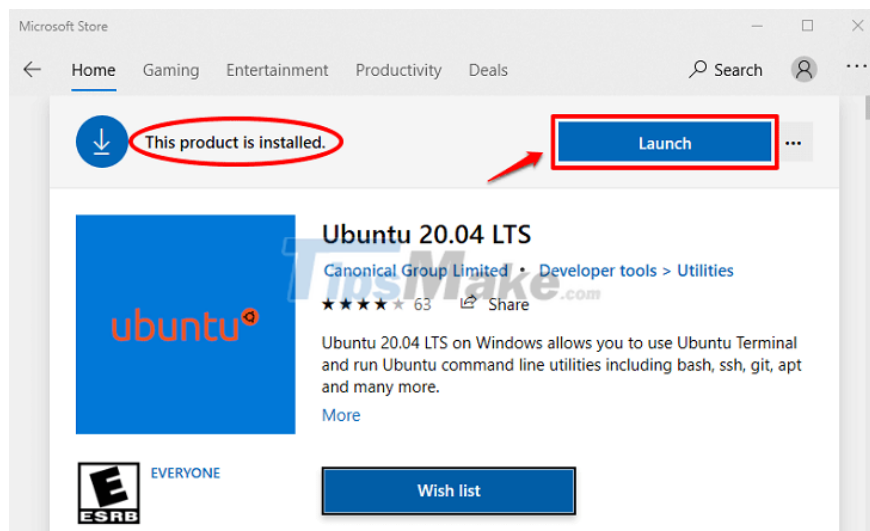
Microsoft Store

Home Gaming Entertainment Productivity Deals

Search

This product is installed.

Launch

...

ubuntu

Ubuntu 20.04 LTS

Canonical Group Limited • Developer tools > Utilities

★★★★★ 63 Share

TipsMake.com

Ubuntu 20.04 LTS on Windows allows you to use Ubuntu Terminal and run Ubuntu command line utilities including bash, ssh, git, apt and many more.

More

E
ESRB

EVERYONE

Wish list